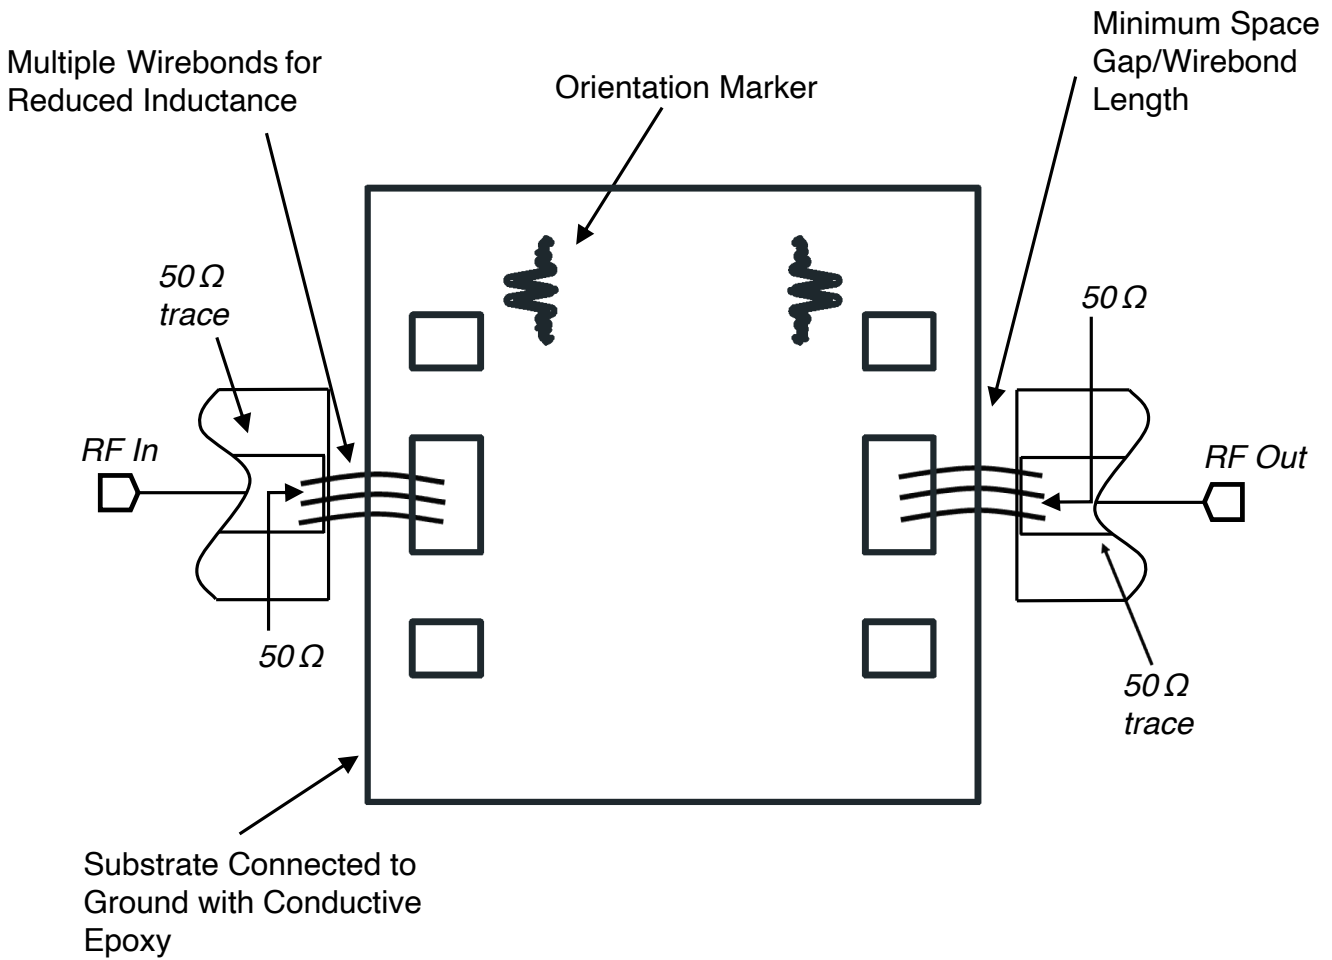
Multiple Wirebonds for Reduced Inductance

Orientation Marker

Minimum Space Gap/Wirebond Length

50 Ω trace

RF In

50 Ω

50 Ω

RF Out

50 Ω trace

Substrate Connected to Ground with Conductive Epoxy